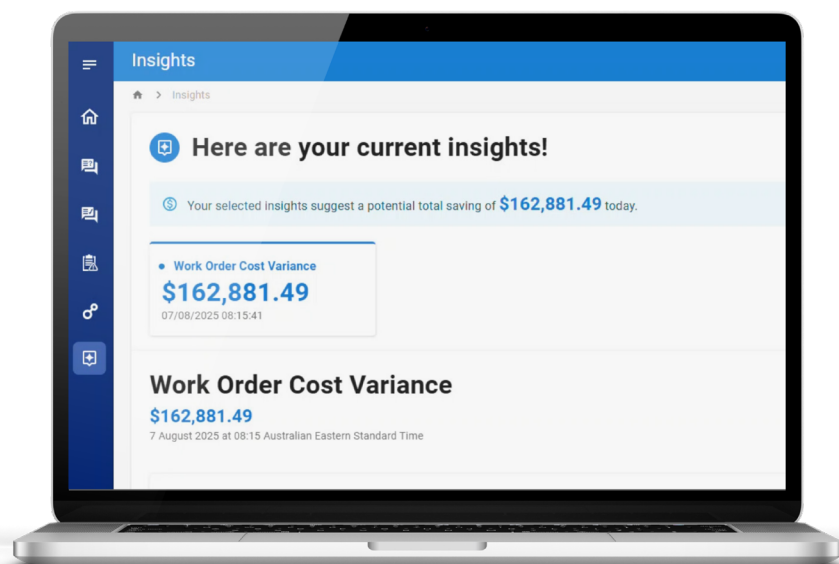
Insights

> Insights

Here are your current insights!

Your selected insights suggest a potential total saving of $162,881.49 today.

Work Order Cost Variance
$162,881.49
07/08/2025 08:15:41

Work Order Cost Variance
$162,881.49
7 August 2025 at 08:15 Australian Eastern Standard Time